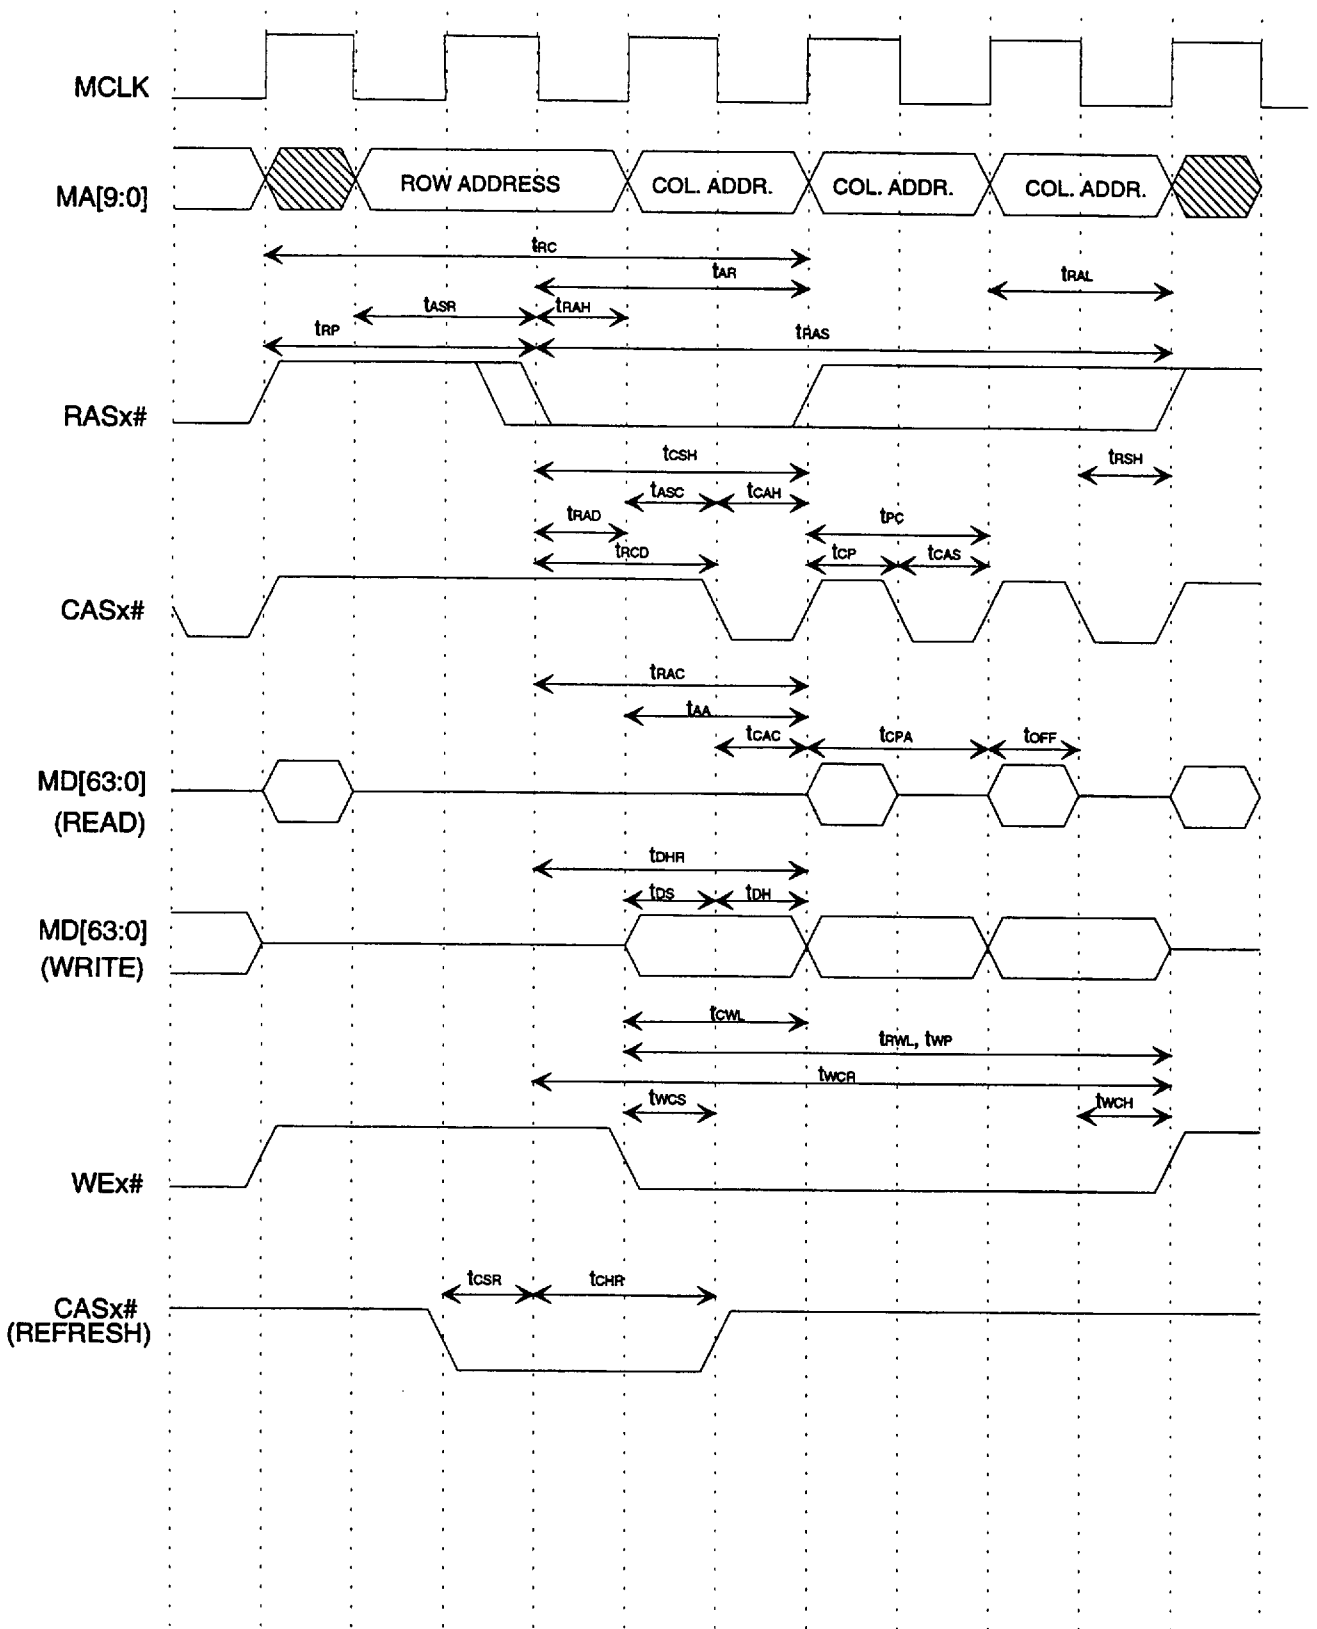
MCLK

MA[9:0]

ROW ADDRESS

COL. ADDR.

COL. ADDR.

COL. ADDR.

$t_{RC}$

$t_{AR}$

$t_{RAL}$

$t_{ASR}$

$t_{RAH}$

$t_{RP}$

$t_{RAS}$

RASx#

$t_{CSH}$

$t_{RSH}$

$t_{ASC}$

$t_{CAH}$

$t_{RAD}$

$t_{PC}$

$t_{RCD}$

$t_{CP}$

$t_{CAS}$

CASx#

$t_{RAC}$

$t_{AA}$

$t_{CAC}$

$t_{CPA}$

$t_{OFF}$

MD[63:0] (READ)

$t_{DHR}$

$t_{DS}$

$t_{DH}$

MD[63:0] (WRITE)

$t_{CWL}$

$t_{RWL}$, $t_{WP}$

$t_{WCR}$

$t_{WCS}$

$t_{WCH}$

WEx#

$t_{CSR}$

$t_{CHR}$

CASx# (REFRESH)